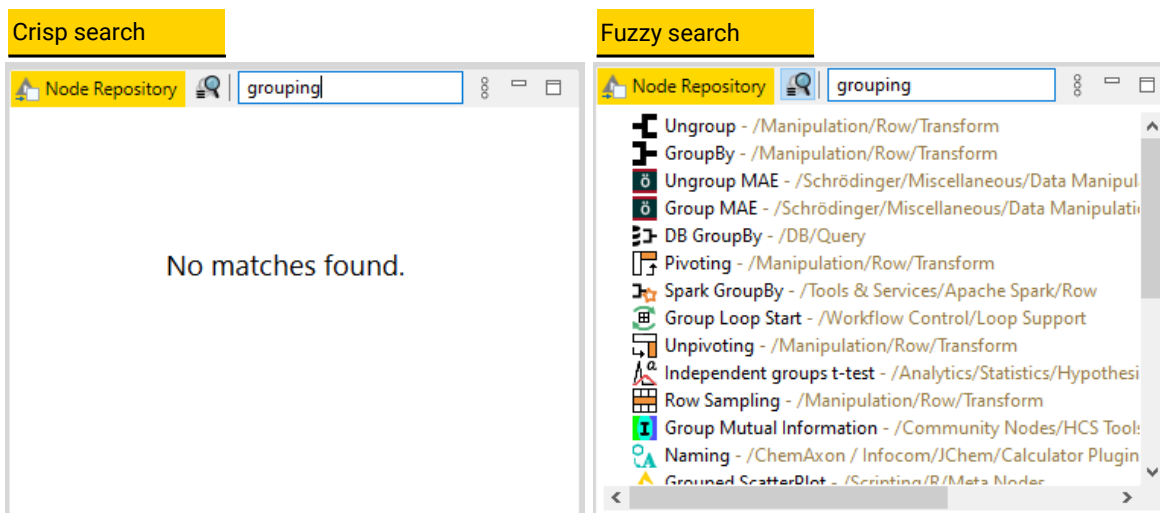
Crisp search

Node Repository grouping

No matches found.

Fuzzy search

Node Repository grouping

Ungroup - /Manipulation/Row/Transform
GroupBy - /Manipulation/Row/Transform
Ungroup MAE - /Schrödinger/Miscellaneous/Data Manipul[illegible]
Group MAE - /Schrödinger/Miscellaneous/Data Manipulati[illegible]
DB GroupBy - /DB/Query
Pivoting - /Manipulation/Row/Transform
Spark GroupBy - /Tools & Services/Apache Spark/Row
Group Loop Start - /Workflow Control/Loop Support
Unpivoting - /Manipulation/Row/Transform
Independent groups t-test - /Analytics/Statistics/Hypothesi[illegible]
Row Sampling - /Manipulation/Row/Transform
Group Mutual Information - /Community Nodes/HCS Tools
Naming - /ChemAxon / Infocom/JChem/Calculator Plugin
Grouped ScatterPlot - /Scripting/R/Meta Nodes